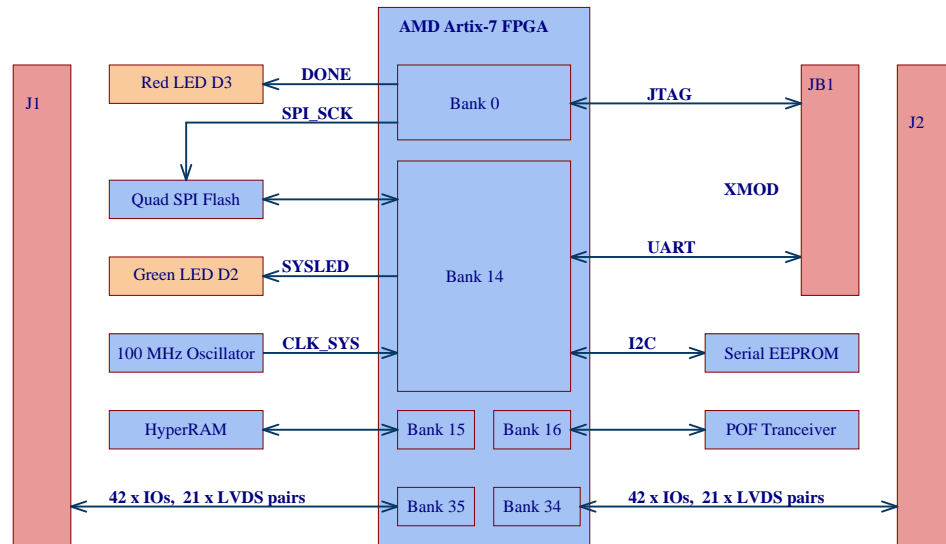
AMD Artix-7 FPGA

J1

Red LED D3

DONE

Bank 0

JTAG

JB1

J2

SPI_SCK

Quad SPI Flash

XMOD

Bank 14

UART

Green LED D2

SYSLED

100 MHz Oscillator

CLK_SYS

I2C

Serial EEPROM

HyperRAM

Bank 15

Bank 16

POF Tranceiver

42 x IOs, 21 x LVDS pairs

Bank 35

Bank 34

42 x IOs, 21 x LVDS pairs